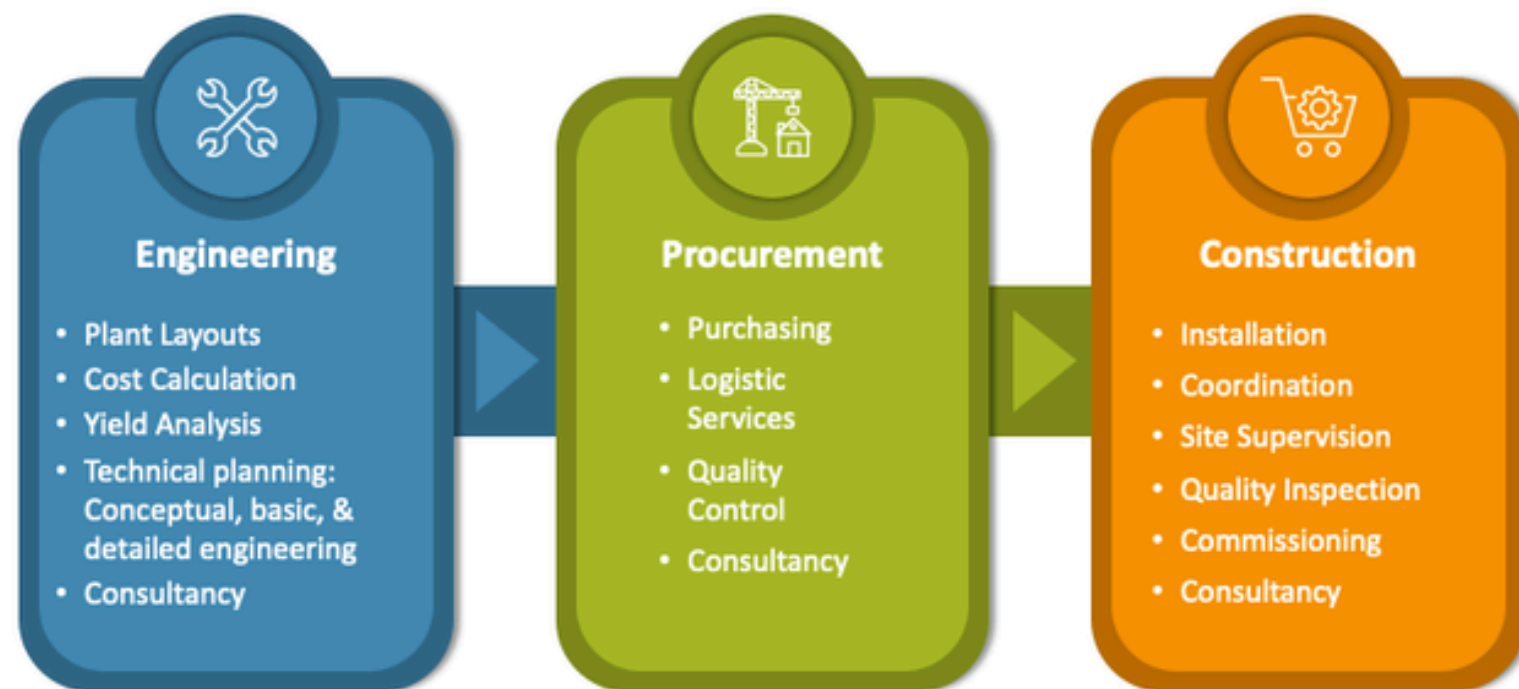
Engineering

- Plant Layouts
- Cost Calculation
- Yield Analysis
- Technical planning: Conceptual, basic, & detailed engineering
- Consultancy

Procurement

- Purchasing
- Logistic Services
- Quality Control
- Consultancy

Construction

- Installation
- Coordination
- Site Supervision
- Quality Inspection
- Commissioning
- Consultancy